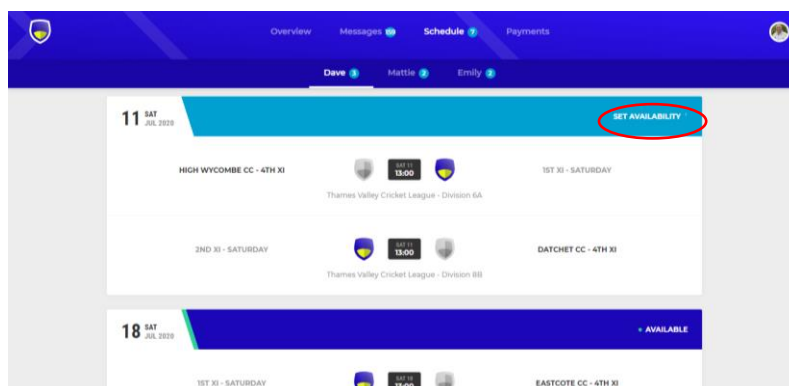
Overview Messages 109 Schedule 7 Payments

Dave 3 Mattie 2 Emily 2

11 SAT JUL 2020

SET AVAILABILITY

HIGH WYCOMBE CC - 4TH XI

SAT 11 13:00

1ST XI - SATURDAY

Thames Valley Cricket League - Division 6A

2ND XI - SATURDAY

SAT 11 13:00

DATCHET CC - 4TH XI

Thames Valley Cricket League - Division 8B

18 SAT JUL 2020

• AVAILABLE

1ST XI - SATURDAY

SAT 18 13:00

EASTCOTE CC - 4TH XI